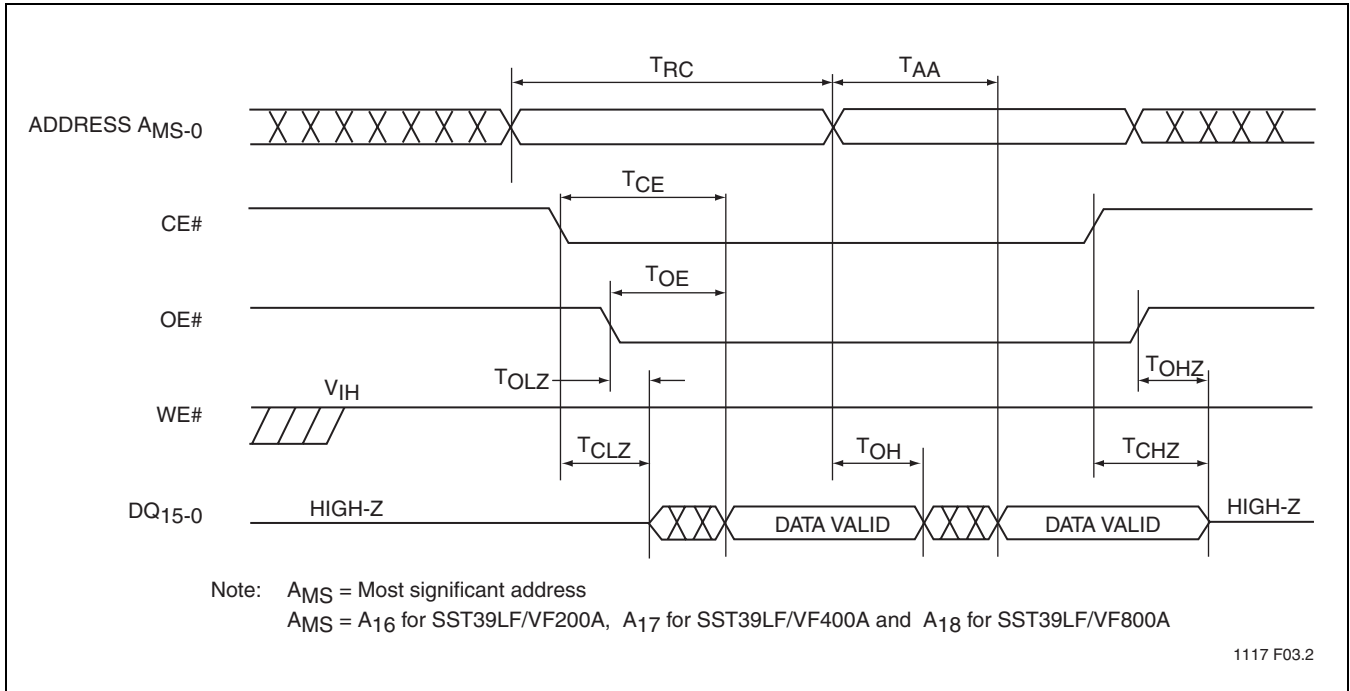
$T_{RC}$

$T_{AA}$

ADDRESS $A_{MS-0}$

$T_{CE}$

CE#

$T_{OE}$

OE#

$T_{OLZ}$

$T_{OHZ}$

$V_{IH}$

WE#

$T_{CLZ}$

$T_{OH}$

$T_{CHZ}$

$DQ_{15-0}$

HIGH-Z

DATA VALID

DATA VALID

HIGH-Z

Note: $A_{MS}$ = Most significant address
$A_{MS}$ = $A_{16}$ for SST39LF/VF200A, $A_{17}$ for SST39LF/VF400A and $A_{18}$ for SST39LF/VF800A

1117 F03.2